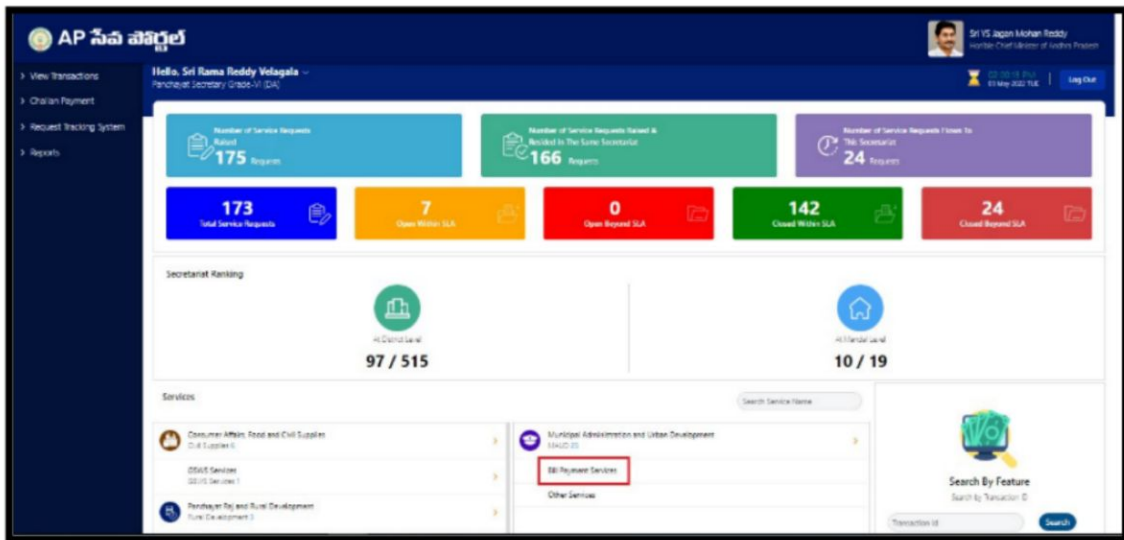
AP సేవ పోర్టల్

Sri YS Jagan Mohan Reddy
Hon'ble Chief Minister of Andhra Pradesh

> View Transactions
> Challan Payment
> Request Tracking System
> Reports

Hello, Sri Rama Reddy Velagala
Panchayat Secretary Grade-VI (DA)

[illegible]
03 May 2022 TUE

Log Out

Number of Service Requests Raised
175 Requests

Number of Service Requests Raised & Resided In The Same Secretariat
166 Requests

Number of Service Requests Flown To This Secretariat
24 Requests

173
Total Service Requests

7
Open Within SLA

0
Open Beyond SLA

142
Closed Within SLA

24
Closed Beyond SLA

Secretariat Ranking

At District Level
97 / 515

At Mandal Level
10 / 19

Services

Search Service Name

Consumer Affairs, Food and Civil Supplies
Civil Supplies 6

GSWS Services
GSWS Services 1

Panchayat Raj and Rural Development
Rural Development 3

Municipal Administration and Urban Development
MAUD 20

Bill Payment Services

Other Services

Search By Feature
Search by Transaction ID

Transaction Id

Search